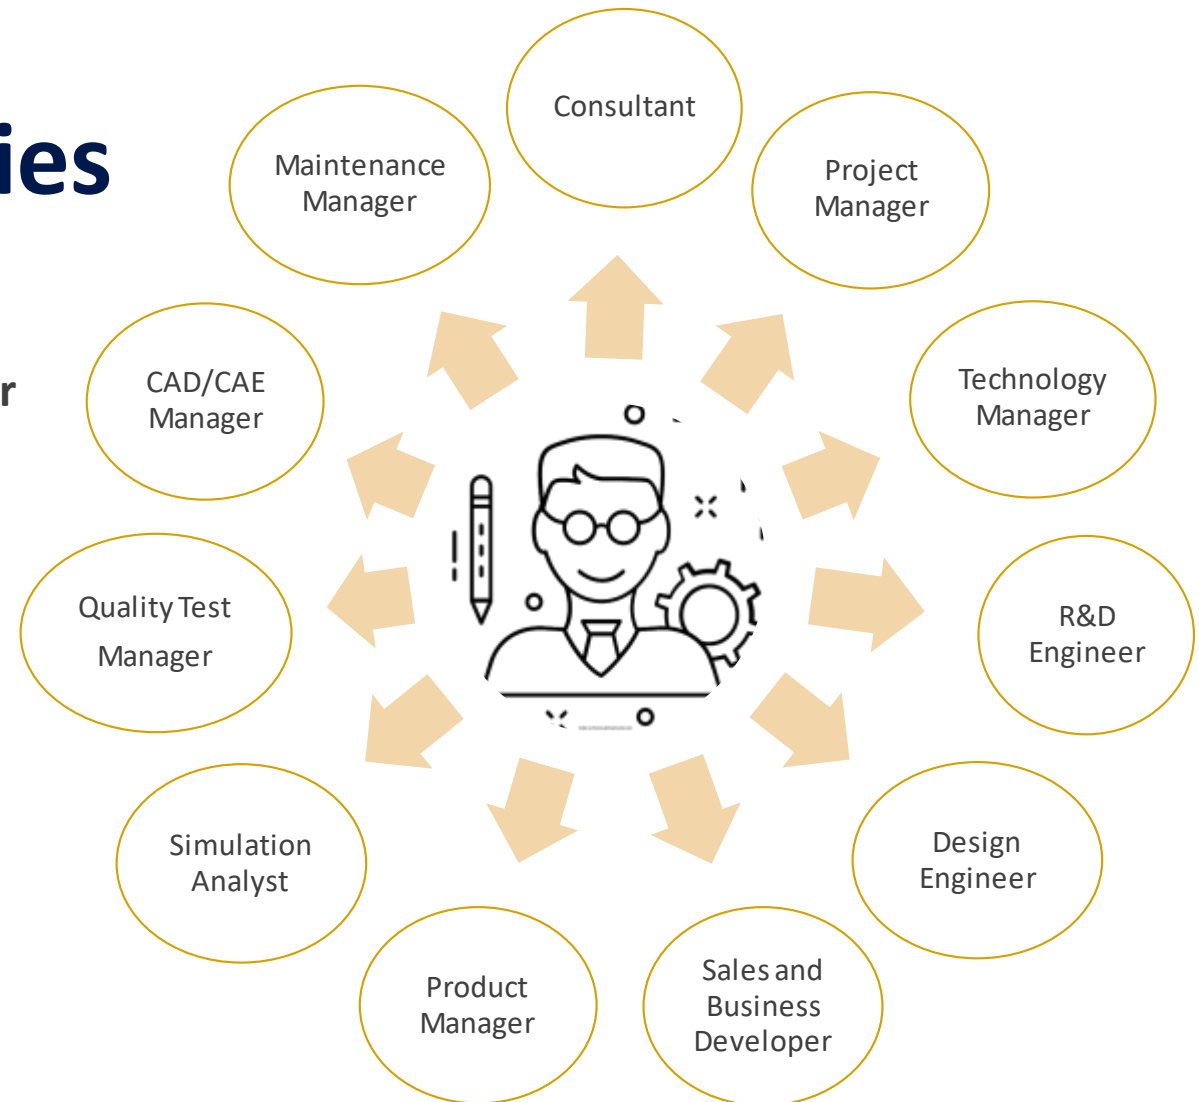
ies

r

Consultant

Maintenance Manager

Project Manager

CAD/CAE Manager

Technology Manager

Quality Test Manager

R&D Engineer

Simulation Analyst

Design Engineer

Product Manager

Sales and Business Developer